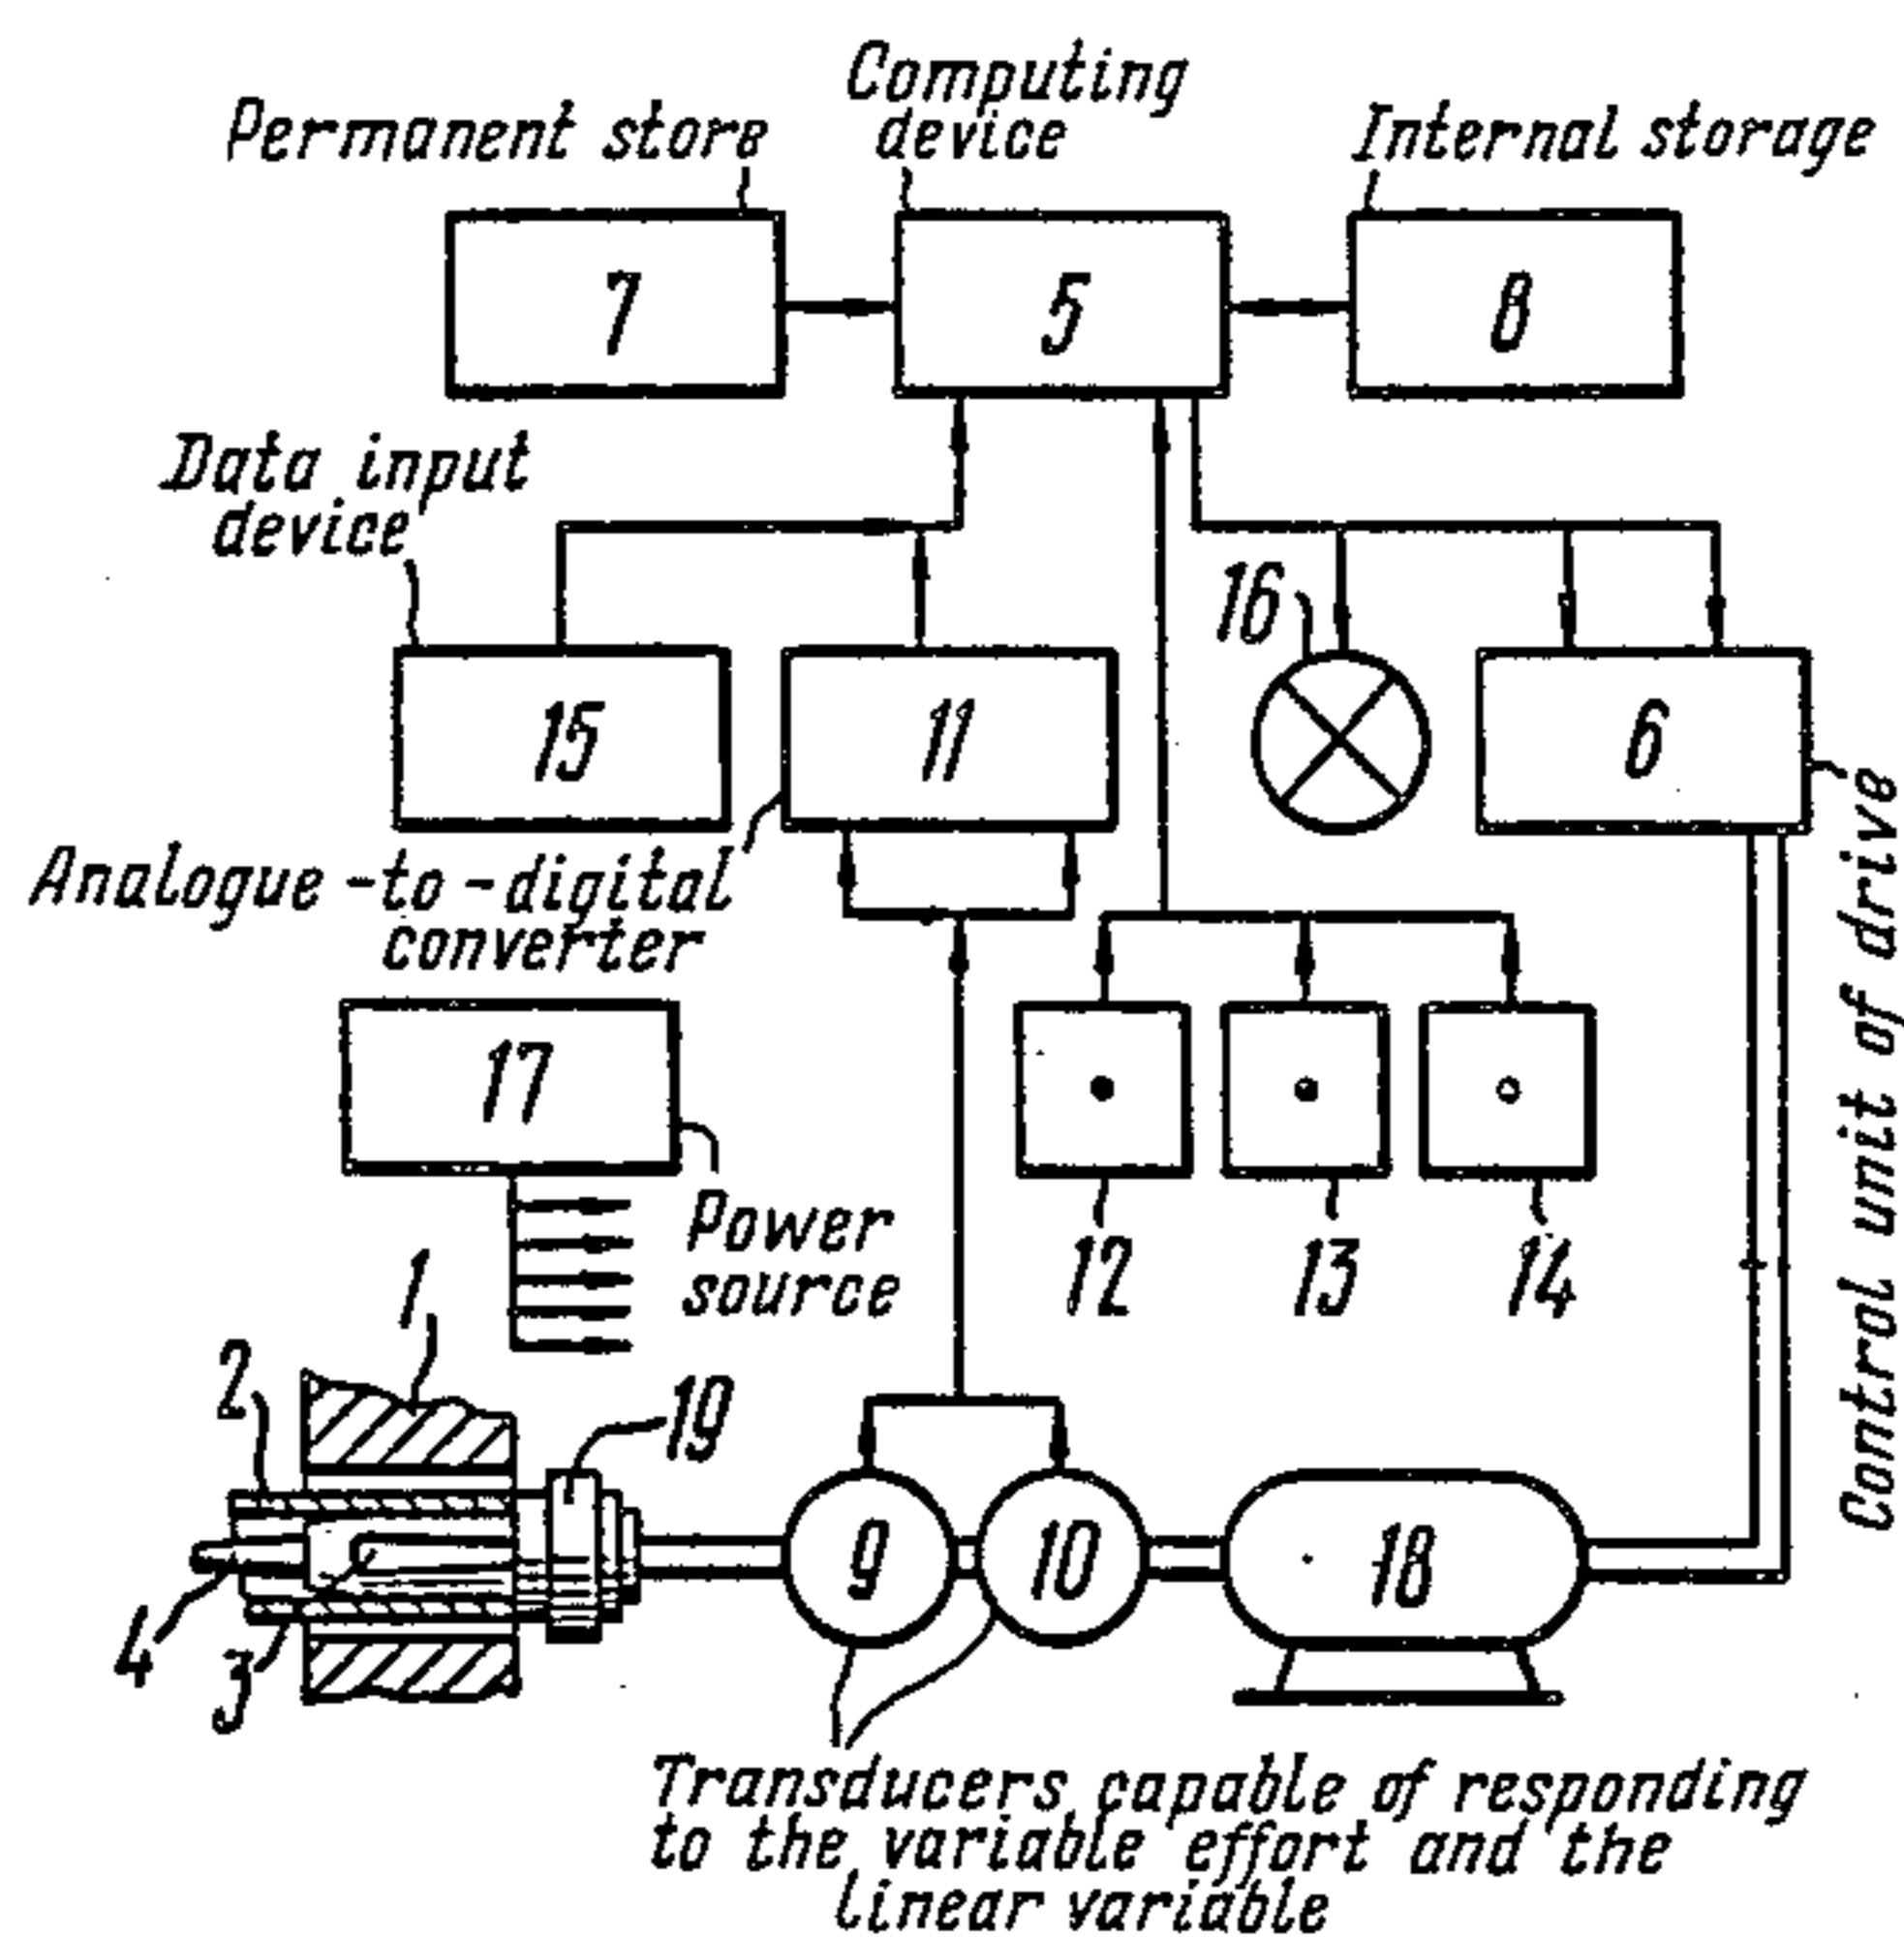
Permanent store
Computing device
Internal storage
7
5
8
Data input device
15
11
16
6
Analogue-to-digital converter
Control unit of drive
17
12
13
14
Power source
1
2
19
9
10
18
4
3
Transducers capable of responding to the variable effort and the linear variable